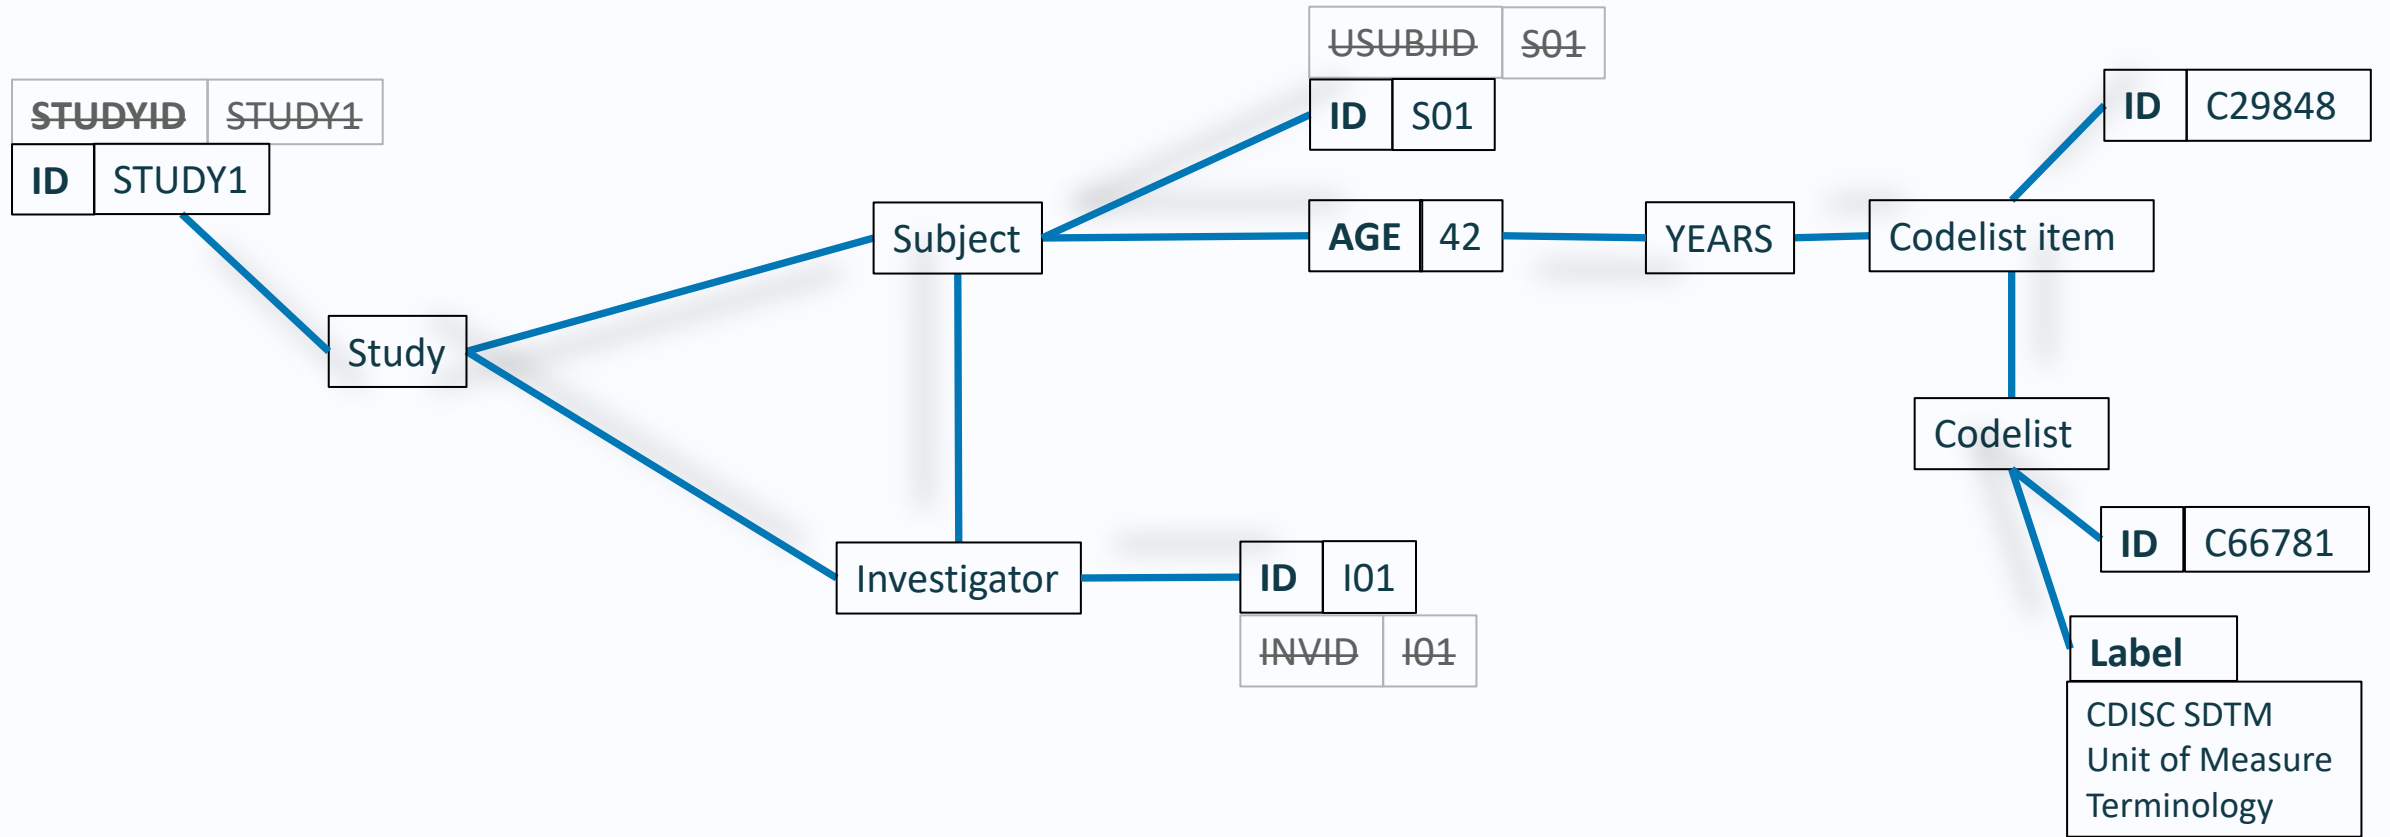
~~STUDYID~~ ~~STUDY1~~

ID STUDY1

Study

Subject

~~USUBJID~~ ~~S01~~

ID S01

AGE 42

YEARS

Codelist item

ID C29848

Codelist

ID C66781

Label

CDISC SDTM Unit of Measure Terminology

Investigator

ID I01

~~INVID~~ ~~I01~~